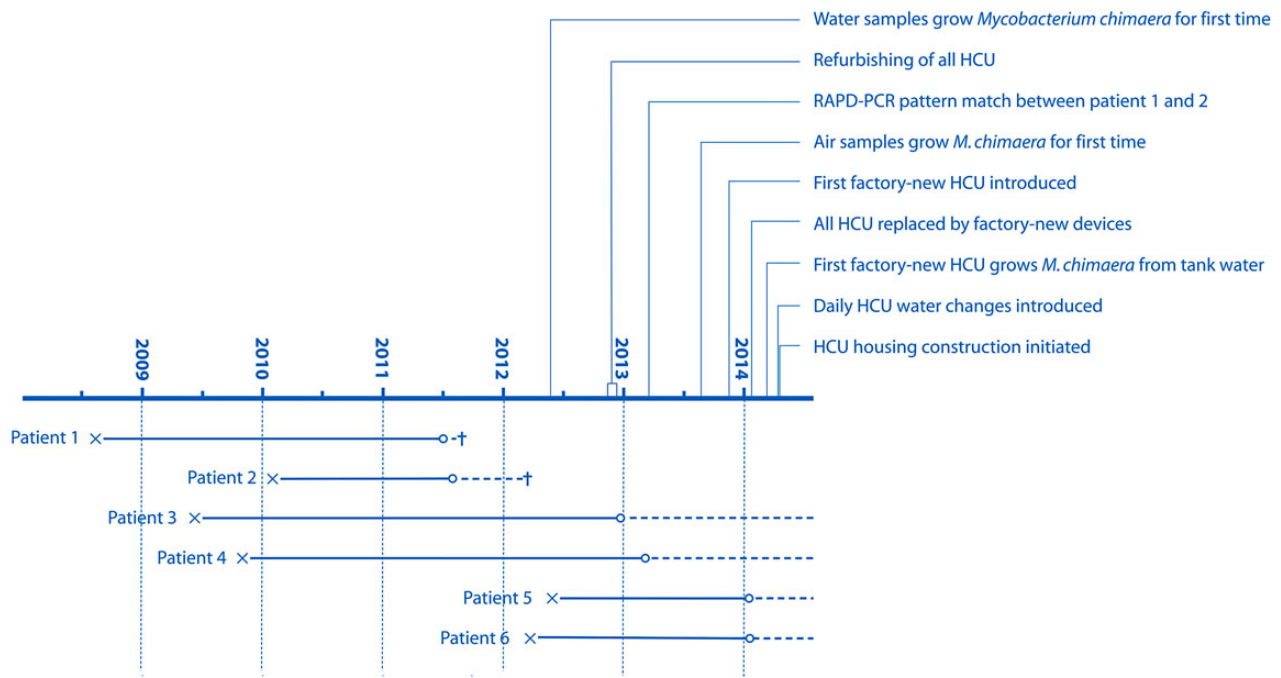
Water samples grow *Mycobacterium chimaera* for first time

Refurbishing of all HCU

RAPD-PCR pattern match between patient 1 and 2

Air samples grow *M. chimaera* for first time

First factory-new HCU introduced

All HCU replaced by factory-new devices

First factory-new HCU grows *M. chimaera* from tank water

Daily HCU water changes introduced

HCU housing construction initiated

2009 2010 2011 2012 2013 2014

Patient 1 × †

Patient 2 × †

Patient 3 ×

Patient 4 ×

Patient 5 ×

Patient 6 ×